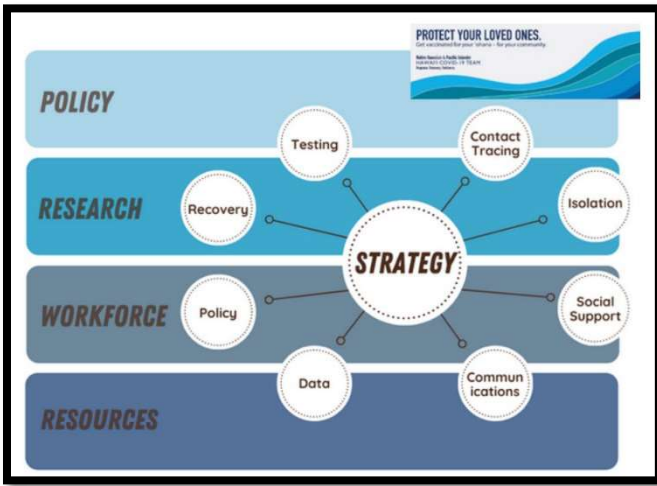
PROTECT YOUR LOVED ONES.
Get vaccinated for your 'ohana – for your community.
Native Hawaiian & Pacific Islander HAWAI'I COVID-19 TEAM
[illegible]

POLICY

RESEARCH

WORKFORCE

RESOURCES

Testing

Contact Tracing

Recovery

Isolation

STRATEGY

Policy

Social Support

Data

Communications